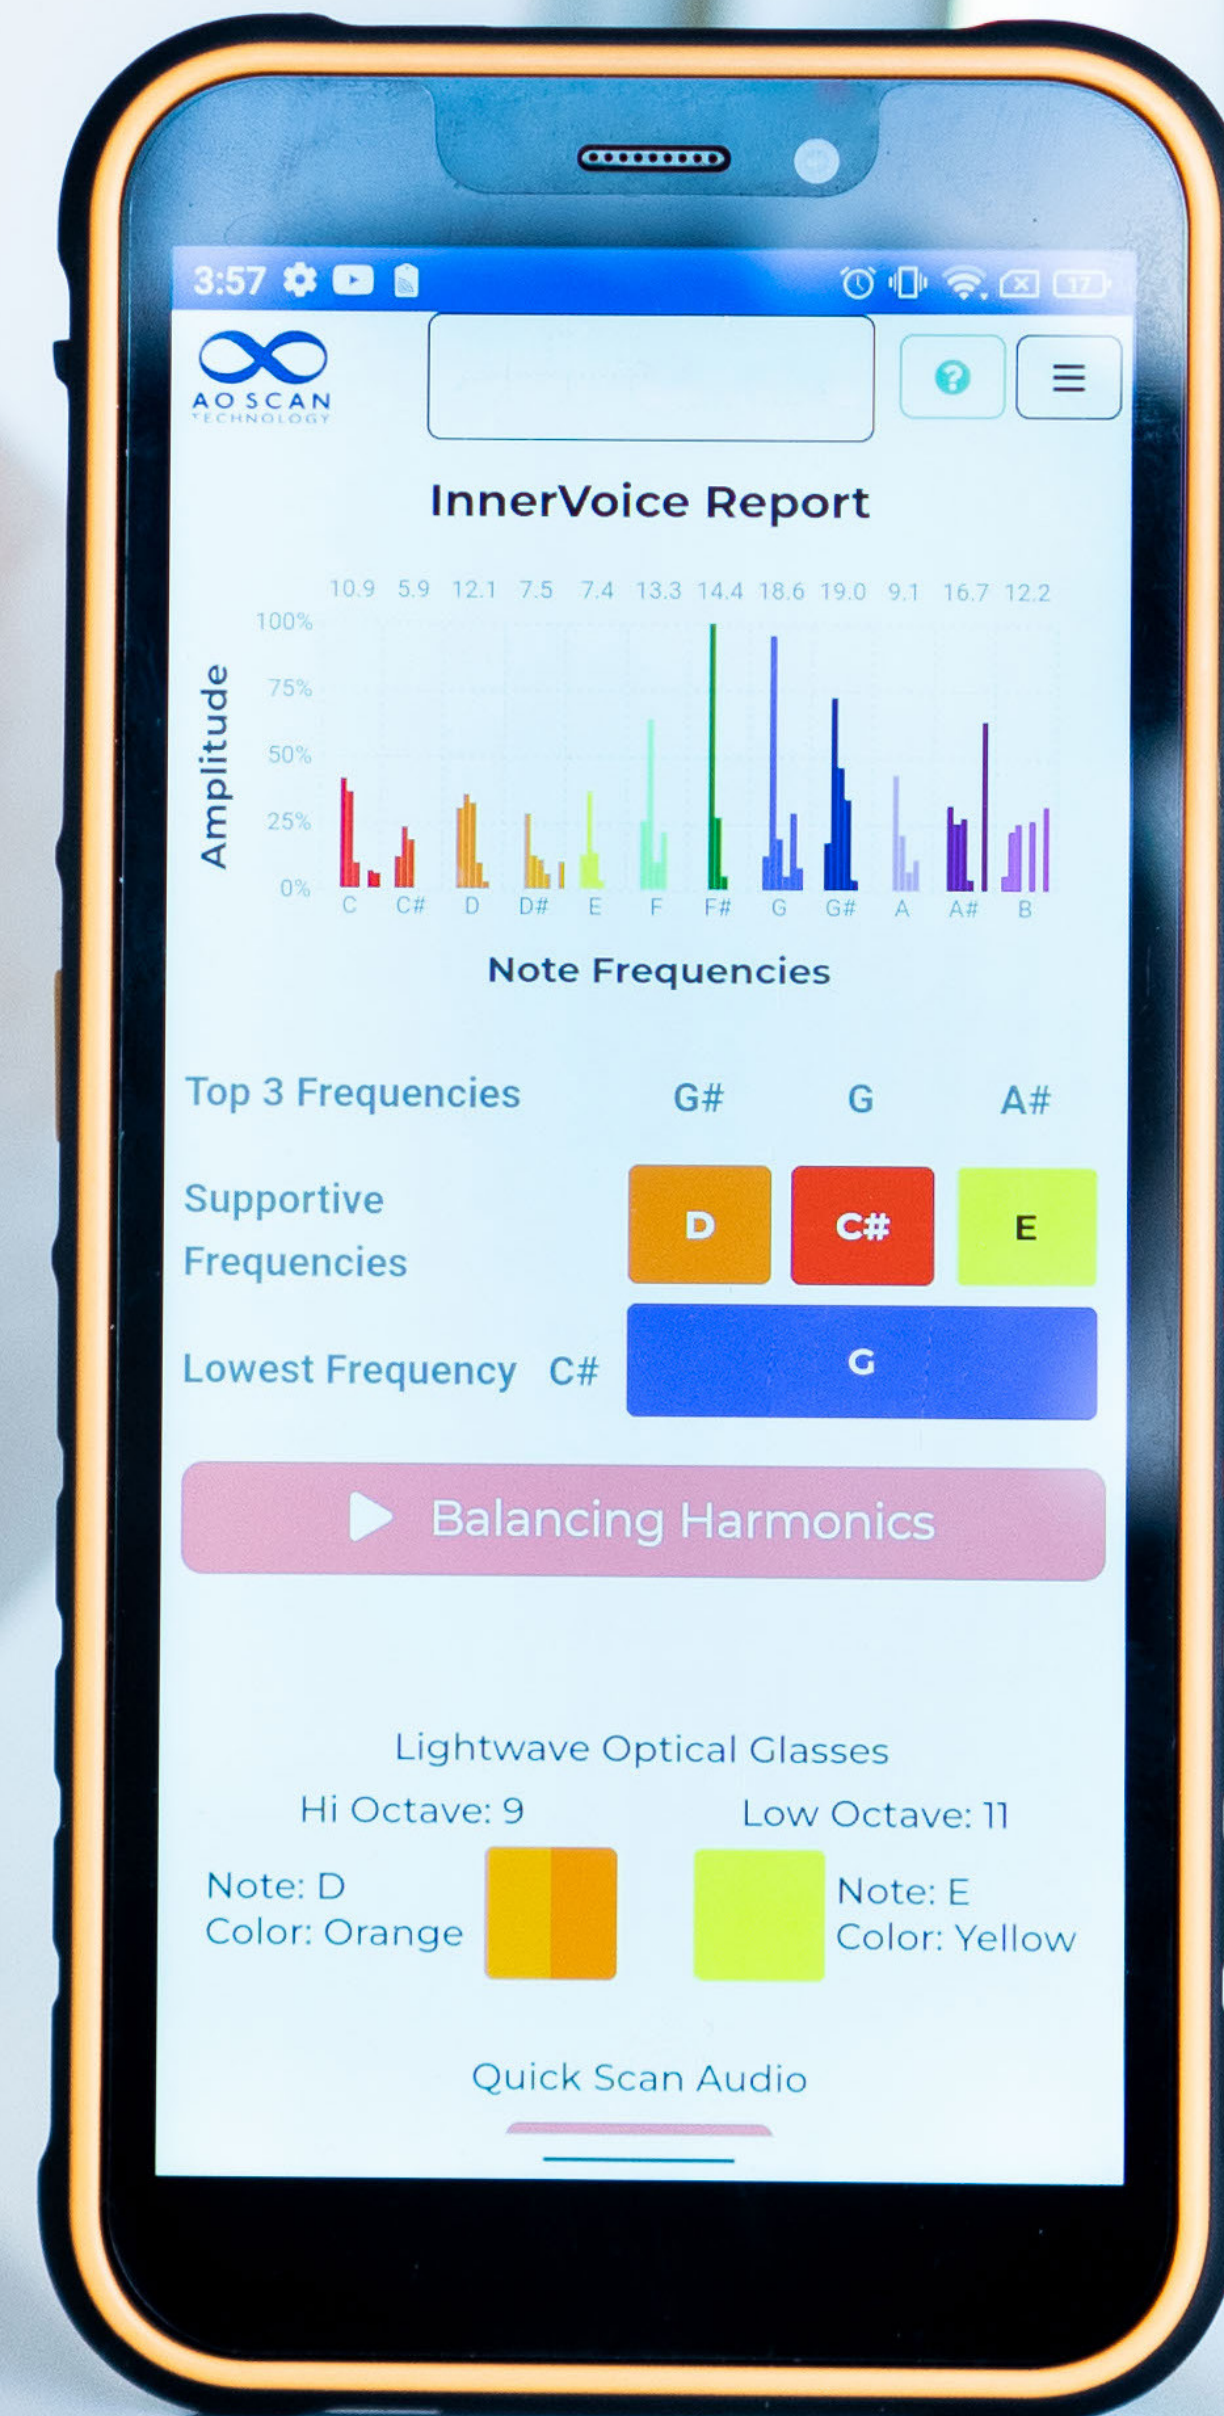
3:57

AO SCAN
TECHNOLOGY

InnerVoice Report

10.9 5.9 12.1 7.5 7.4 13.3 14.4 18.6 19.0 9.1 16.7 12.2

100%
75%
50%
25%
0%

Amplitude

C C# D D# E F F# G G# A A# B

Note Frequencies

Top 3 Frequencies G# G A#

Supportive Frequencies D C# E

Lowest Frequency C# G

Balancing Harmonics

Lightwave Optical Glasses

Hi Octave: 9

Low Octave: 11

Note: D
Color: Orange

Note: E
Color: Yellow

Quick Scan Audio